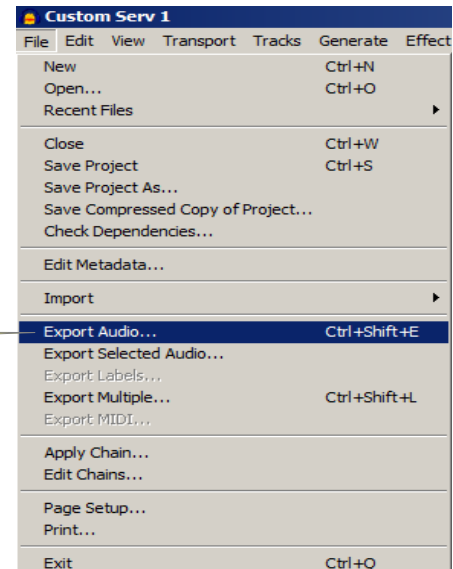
Custom Serv 1

File Edit View Transport Tracks Generate Effect

New Ctrl+N
Open... Ctrl+O
Recent Files

Close Ctrl+W
Save Project Ctrl+S
Save Project As...
Save Compressed Copy of Project...
Check Dependencies...

Edit Metadata...

Import

Export Audio... Ctrl+Shift+E
Export Selected Audio...
Export Labels...
Export Multiple... Ctrl+Shift+L
Export MIDI...

Apply Chain...
Edit Chains...

Page Setup...
Print...

Exit Ctrl+Q